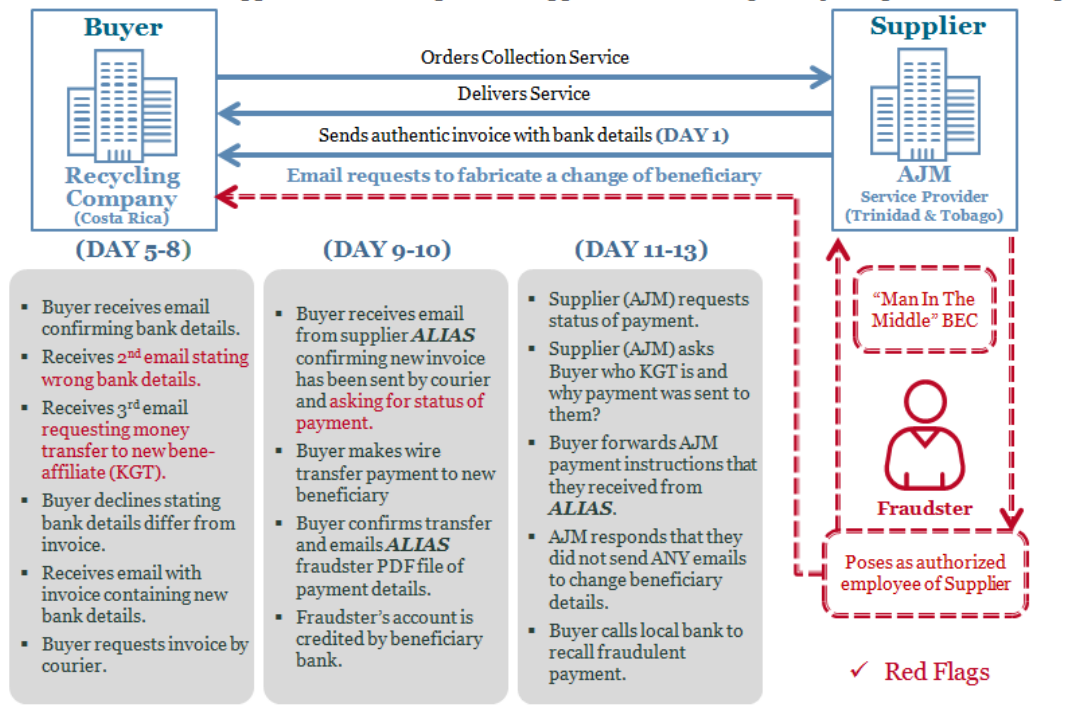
Buyer

Recycling Company
(Costa Rica)

Orders Collection Service

Delivers Service

Sends authentic invoice with bank details (DAY 1)

Email requests to fabricate a change of beneficiary

Supplier

AJM
Service Provider
(Trinidad & Tobago)

"Man In The Middle" BEC

Fraudster

Poses as authorized employee of Supplier

(DAY 5-8)

- Buyer receives email confirming bank details.
- Receives 2$^{nd}$ email stating wrong bank details.
- Receives 3$^{rd}$ email requesting money transfer to new bene-affiliate (KGT).
- Buyer declines stating bank details differ from invoice.
- Receives email with invoice containing new bank details.
- Buyer requests invoice by courier.

(DAY 9-10)

- Buyer receives email from supplier *ALIAS* confirming new invoice has been sent by courier and asking for status of payment.
- Buyer makes wire transfer payment to new beneficiary
- Buyer confirms transfer and emails *ALIAS* fraudster PDF file of payment details.
- Fraudster's account is credited by beneficiary bank.

(DAY 11-13)

- Supplier (AJM) requests status of payment.
- Supplier (AJM) asks Buyer who KGT is and why payment was sent to them?
- Buyer forwards AJM payment instructions that they received from *ALIAS*.
- AJM responds that they did not send ANY emails to change beneficiary details.
- Buyer calls local bank to recall fraudulent payment.

✓ Red Flags